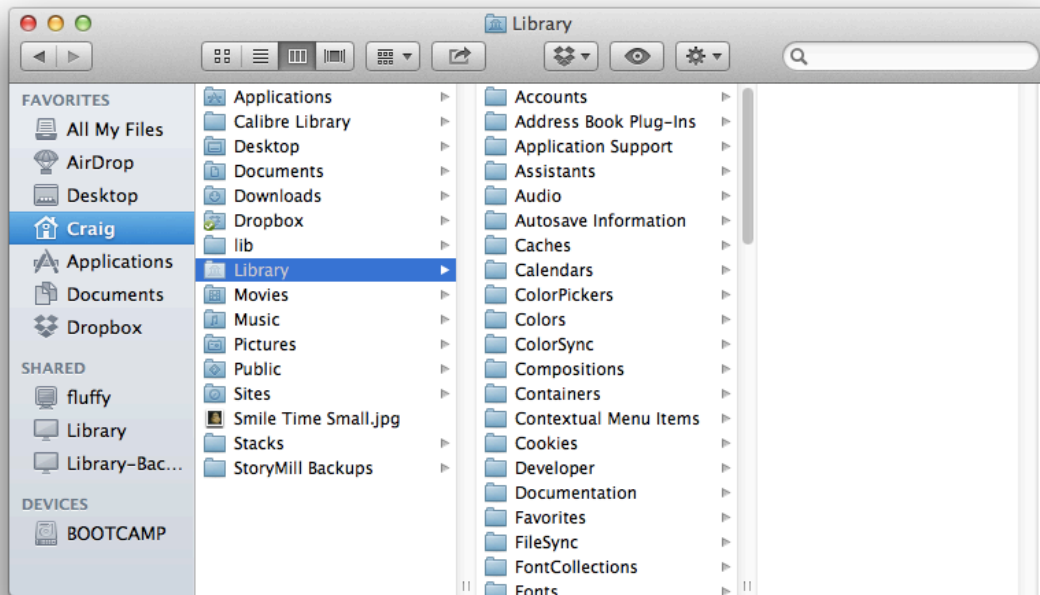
Library

FAVORITES
All My Files
AirDrop
Desktop
Craig
Applications
Documents
Dropbox

SHARED
fluffy
Library
Library-Bac...

DEVICES
BOOTCAMP

Applications
Calibre Library
Desktop
Documents
Downloads
Dropbox
lib
Library
Movies
Music
Pictures
Public
Sites
Smile Time Small.jpg
Stacks
StoryMill Backups

Accounts
Address Book Plug-Ins
Application Support
Assistants
Audio
Autosave Information
Caches
Calendars
ColorPickers
Colors
ColorSync
Compositions
Containers
Contextual Menu Items
Cookies
Developer
Documentation
Favorites
FileSync
FontCollections
Fonts